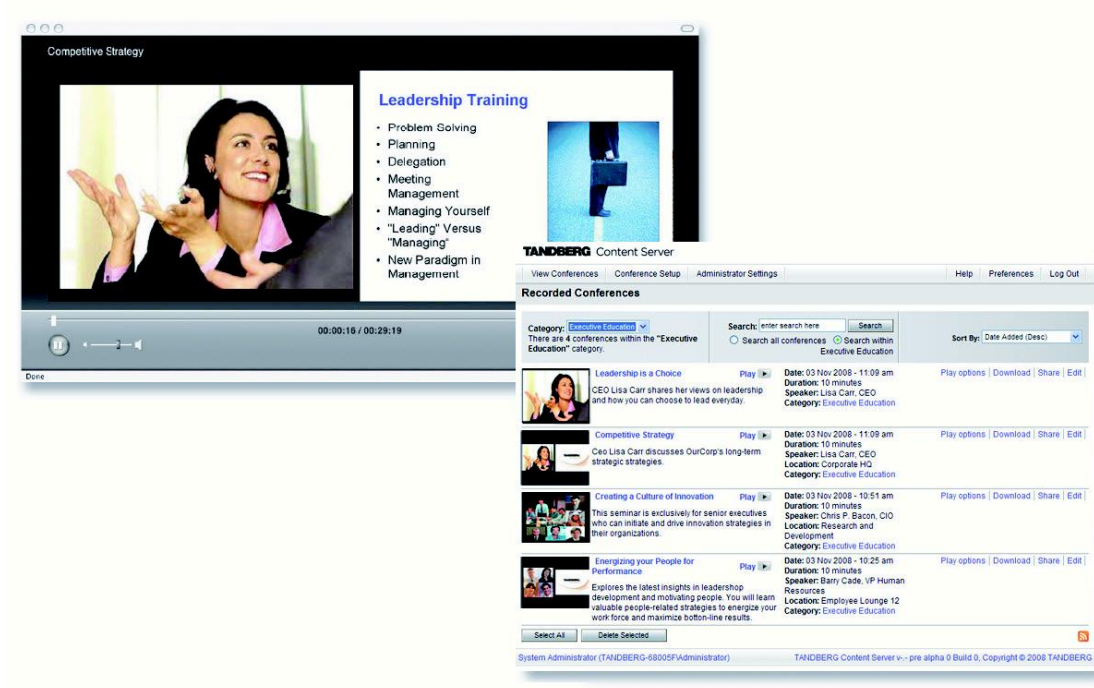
Competitive Strategy

Leadership Training

- Problem Solving
- Planning
- Delegation
- Meeting Management
- Managing Yourself
- "Leading" Versus "Managing"
- New Paradigm in Management

00:00:16 / 00:29:19

Done

TANDBERG Content Server

View Conferences | Conference Setup | Administrator Settings | Help | Preferences | Log Out

Recorded Conferences

Category: Executive Education
There are 4 conferences within the "Executive Education" category.

Search: enter search here | Search
Search all conferences | Search within Executive Education

Sort By: Date Added (Desc)

Leadership is a Choice | Play
CEO Lisa Carr shares her views on leadership and how you can choose to lead everyday.
Date: 03 Nov 2008 - 11:09 am
Duration: 10 minutes
Speaker: Lisa Carr, CEO
Category: Executive Education
Play options | Download | Share | Edit

Competitive Strategy | Play
Ceo Lisa Carr discusses OurCorp's long-term strategic strategies.
Date: 03 Nov 2008 - 11:09 am
Duration: 10 minutes
Speaker: Lisa Carr, CEO
Location: Corporate HQ
Category: Executive Education
Play options | Download | Share | Edit

Creating a Culture of Innovation | Play
This seminar is exclusively for senior executives who can initiate and drive innovation strategies in their organizations.
Date: 03 Nov 2008 - 10:51 am
Duration: 10 minutes
Speaker: Chris P. Bacon, CIO
Location: Research and Development
Category: Executive Education
Play options | Download | Share | Edit

Energizing your People for Performance | Play
Explores the latest insights in leadershop development and motivating people. You will learn valuable people-related strategies to energize your work force and maximize botton-line results.
Date: 03 Nov 2008 - 10:25 am
Duration: 10 minutes
Speaker: Barry Cade, VP Human Resources
Location: Employee Lounge 12
Category: Executive Education
Play options | Download | Share | Edit

Select All | Delete Selected

System Administrator (TANDBERG-68005F\Administrator)
TANDBERG Content Server v- - pre alpha 0 Build 0, Copyright © 2008 TANDBERG